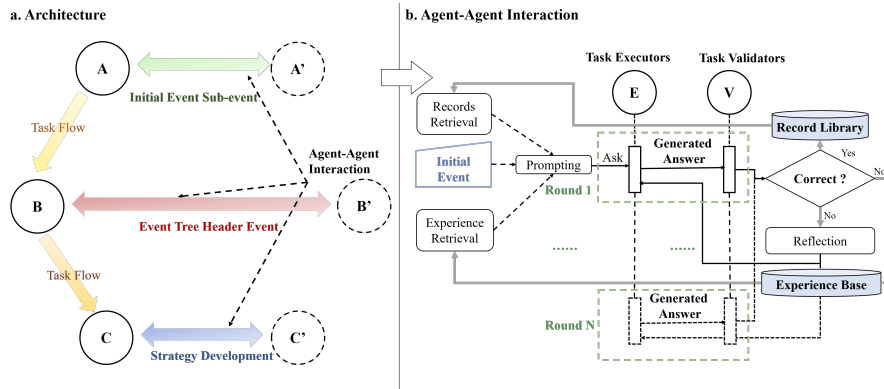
a. Architecture

A

A'

Initial Event Sub-event

Task Flow

Agent-Agent Interaction

B

Event Tree Header Event

B'

Task Flow

C

Strategy Development

C'

b. Agent-Agent Interaction

Task Executors

Task Validators

E

V

Records Retrieval

Record Library

Generated Answer

Yes

Initial Event

Prompting

Ask

Correct ?

No

Round 1

No

Experience Retrieval

Reflection

......

......

Experience Base

Generated Answer

Round N